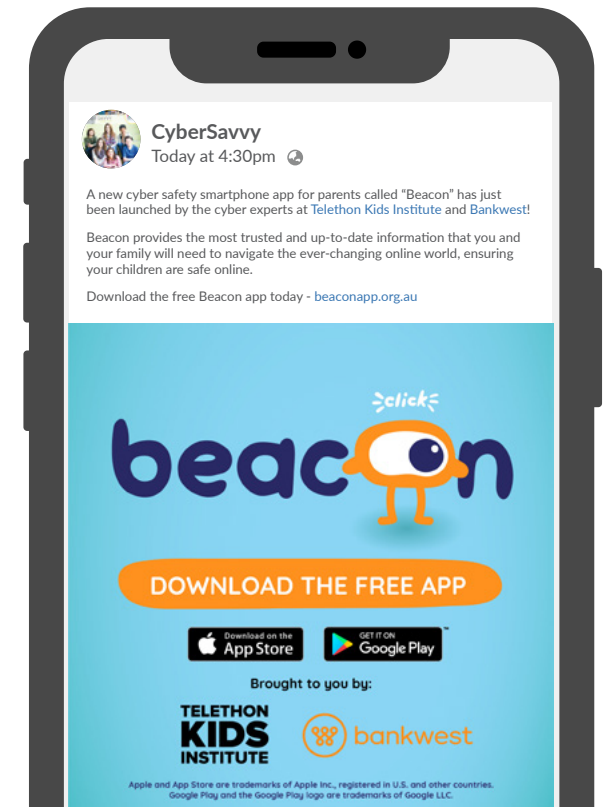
CyberSavvy
Today at 4:30pm

A new cyber safety smartphone app for parents called "Beacon" has just been launched by the cyber experts at Telethon Kids Institute and Bankwest!

Beacon provides the most trusted and up-to-date information that you and your family will need to navigate the ever-changing online world, ensuring your children are safe online.

Download the free Beacon app today - beaconapp.org.au

click

beacon

DOWNLOAD THE FREE APP

Download on the App Store

GET IT ON Google Play

Brought to you by:

TELETHON KIDS INSTITUTE

bankwest

Apple and App Store are trademarks of Apple Inc., registered in U.S. and other countries. Google Play and the Google Play logo are trademarks of Google LLC.